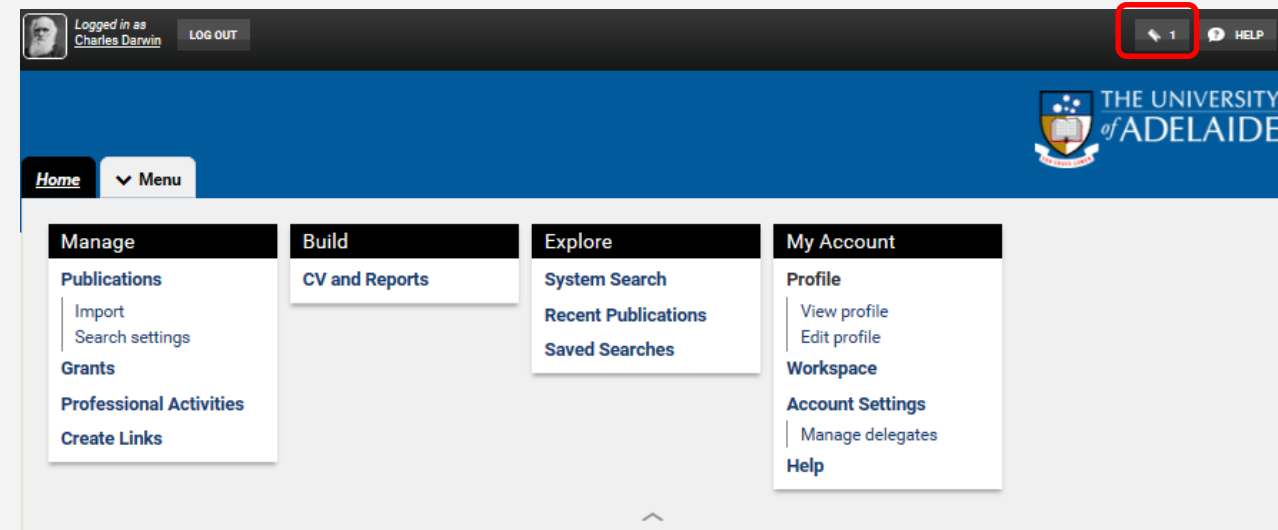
Logged in as
Charles Darwin
LOG OUT
1
HELP

THE UNIVERSITY
of ADELAIDE

Home
Menu

Manage
Publications
Import
Search settings
Grants
Professional Activities
Create Links

Build
CV and Reports

Explore
System Search
Recent Publications
Saved Searches

My Account
Profile
View profile
Edit profile
Workspace
Account Settings
Manage delegates
Help